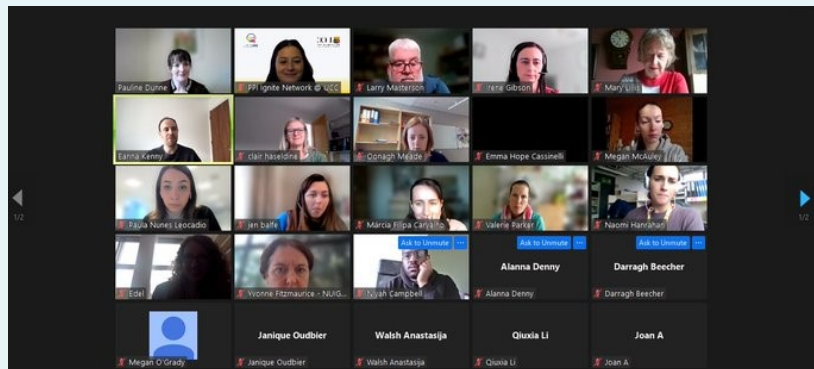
Pauline Dunne
PPI Ignite Network @ UCC
Larry Masterson
Irene Gibson
Mary Lind
Eanna Kenny
clair haseldine
Oonagh Meade
Emma Hope Cassinelli
Megan McAuley
Paula Nunes Leocadio
jen balfe
Márcia Filipa Carvalho
Valerie Parker
Naomi Hanrahan
Edel
Yvonne Fitzmaurice - NUIG
Ask to Unmute
Niyah Campbell
Ask to Unmute
Alanna Denny
Alanna Denny
Ask to Unmute
Darragh Beecher
Darragh Beecher
Megan O'Grady
Janique Oudbier
Janique Oudbier
Walsh Anastasija
Walsh Anastasija
Qiuxia Li
Qiuxia Li
Joan A
Joan A
1/2
1/2